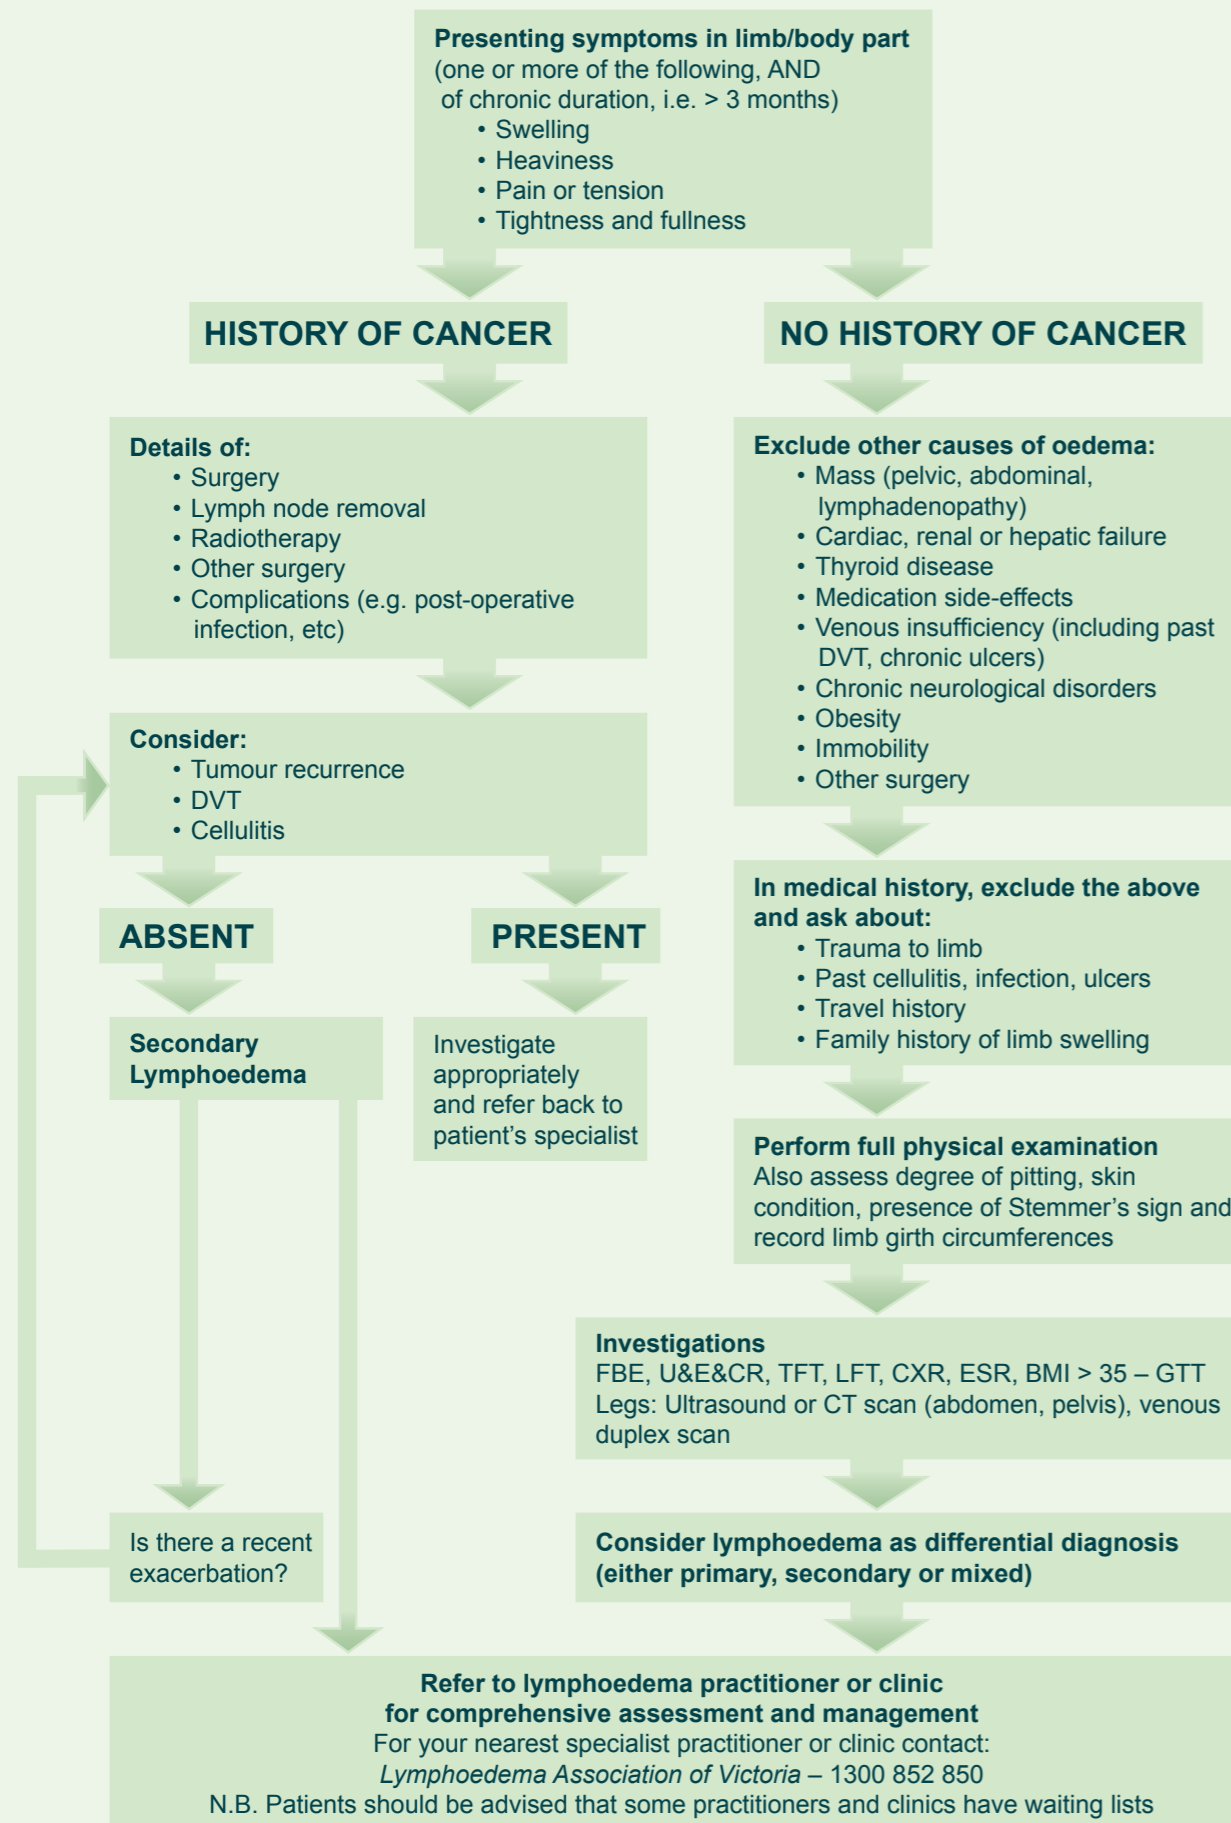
**Presenting symptoms in limb/body part**
(one or more of the following, AND of chronic duration, i.e. > 3 months)
• Swelling
• Heaviness
• Pain or tension
• Tightness and fullness

HISTORY OF CANCER

Details of:
• Surgery
• Lymph node removal
• Radiotherapy
• Other surgery
• Complications (e.g. post-operative infection, etc)

Consider:
• Tumour recurrence
• DVT
• Cellulitis

ABSENT

Secondary Lymphoedema

Is there a recent exacerbation?

PRESENT

Investigate appropriately and refer back to patient's specialist

NO HISTORY OF CANCER

Exclude other causes of oedema:
• Mass (pelvic, abdominal, lymphadenopathy)
• Cardiac, renal or hepatic failure
• Thyroid disease
• Medication side-effects
• Venous insufficiency (including past DVT, chronic ulcers)
• Chronic neurological disorders
• Obesity
• Immobility
• Other surgery

In medical history, exclude the above and ask about:
• Trauma to limb
• Past cellulitis, infection, ulcers
• Travel history
• Family history of limb swelling

Perform full physical examination
Also assess degree of pitting, skin condition, presence of Stemmer's sign and record limb girth circumferences

Investigations
FBE, U&E&CR, TFT, LFT, CXR, ESR, BMI > 35 – GTT
Legs: Ultrasound or CT scan (abdomen, pelvis), venous duplex scan

Consider lymphoedema as differential diagnosis (either primary, secondary or mixed)

Refer to lymphoedema practitioner or clinic for comprehensive assessment and management
For your nearest specialist practitioner or clinic contact:
*Lymphoedema Association of Victoria* – 1300 852 850
N.B. Patients should be advised that some practitioners and clinics have waiting lists